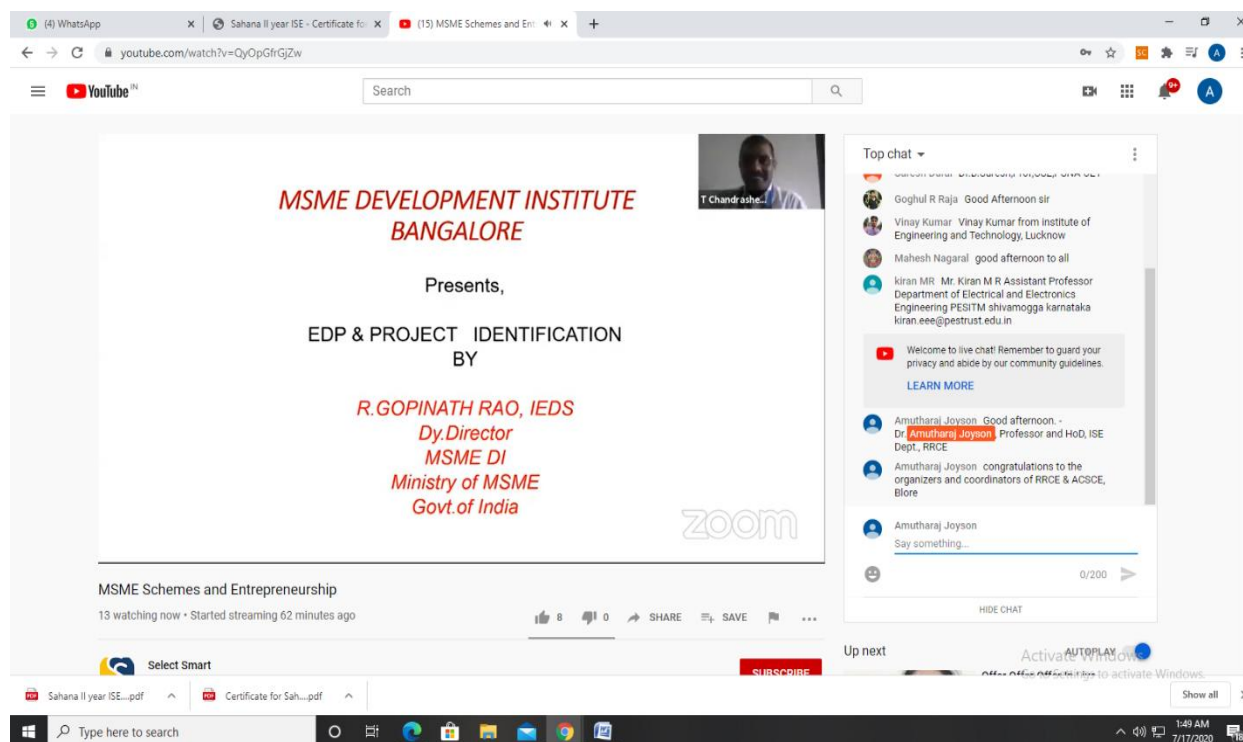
(4) WhatsApp × Sahana II year ISE - Certificate fo × (15) MSME Schemes and Ent × +

youtube.com/watch?v=QyOpGfrGjZw

YouTube IN

Search

T Chandrashe...

MSME DEVELOPMENT INSTITUTE BANGALORE

Presents,

EDP & PROJECT IDENTIFICATION BY

R.GOPINATH RAO, IEDS
Dy.Director
MSME DI
Ministry of MSME
Govt.of India

zoom

MSME Schemes and Entrepreneurship

13 watching now • Started streaming 62 minutes ago

8 0 SHARE SAVE ...

Select Smart

SUBSCRIBE

Top chat

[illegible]

Goghul R Raja Good Afternoon sir

Vinay Kumar Vinay Kumar from institute of Engineering and Technology, Lucknow

Mahesh Nagaral good afternoon to all

kiran MR Mr. Kiran M R Assistant Professor Department of Electrical and Electronics Engineering PESITM shivamogga karnataka kiran.eee@pestrust.edu.in

Welcome to live chat! Remember to guard your privacy and abide by our community guidelines.

LEARN MORE

Amutharaj Joyson Good afternoon. - Dr. Amutharaj Joyson, Professor and HoD, ISE Dept., RRCE

Amutharaj Joyson congratulations to the organizers and coordinators of RRCE & ACSCE, Blore

Amutharaj Joyson
Say something...

0/200

HIDE CHAT

Up next AUTOPLAY

Activate Windows
Go to Settings to activate Windows.

Sahana II year ISE....pdf Certificate for Sah....pdf Show all

Type here to search

1:49 AM 7/17/2020